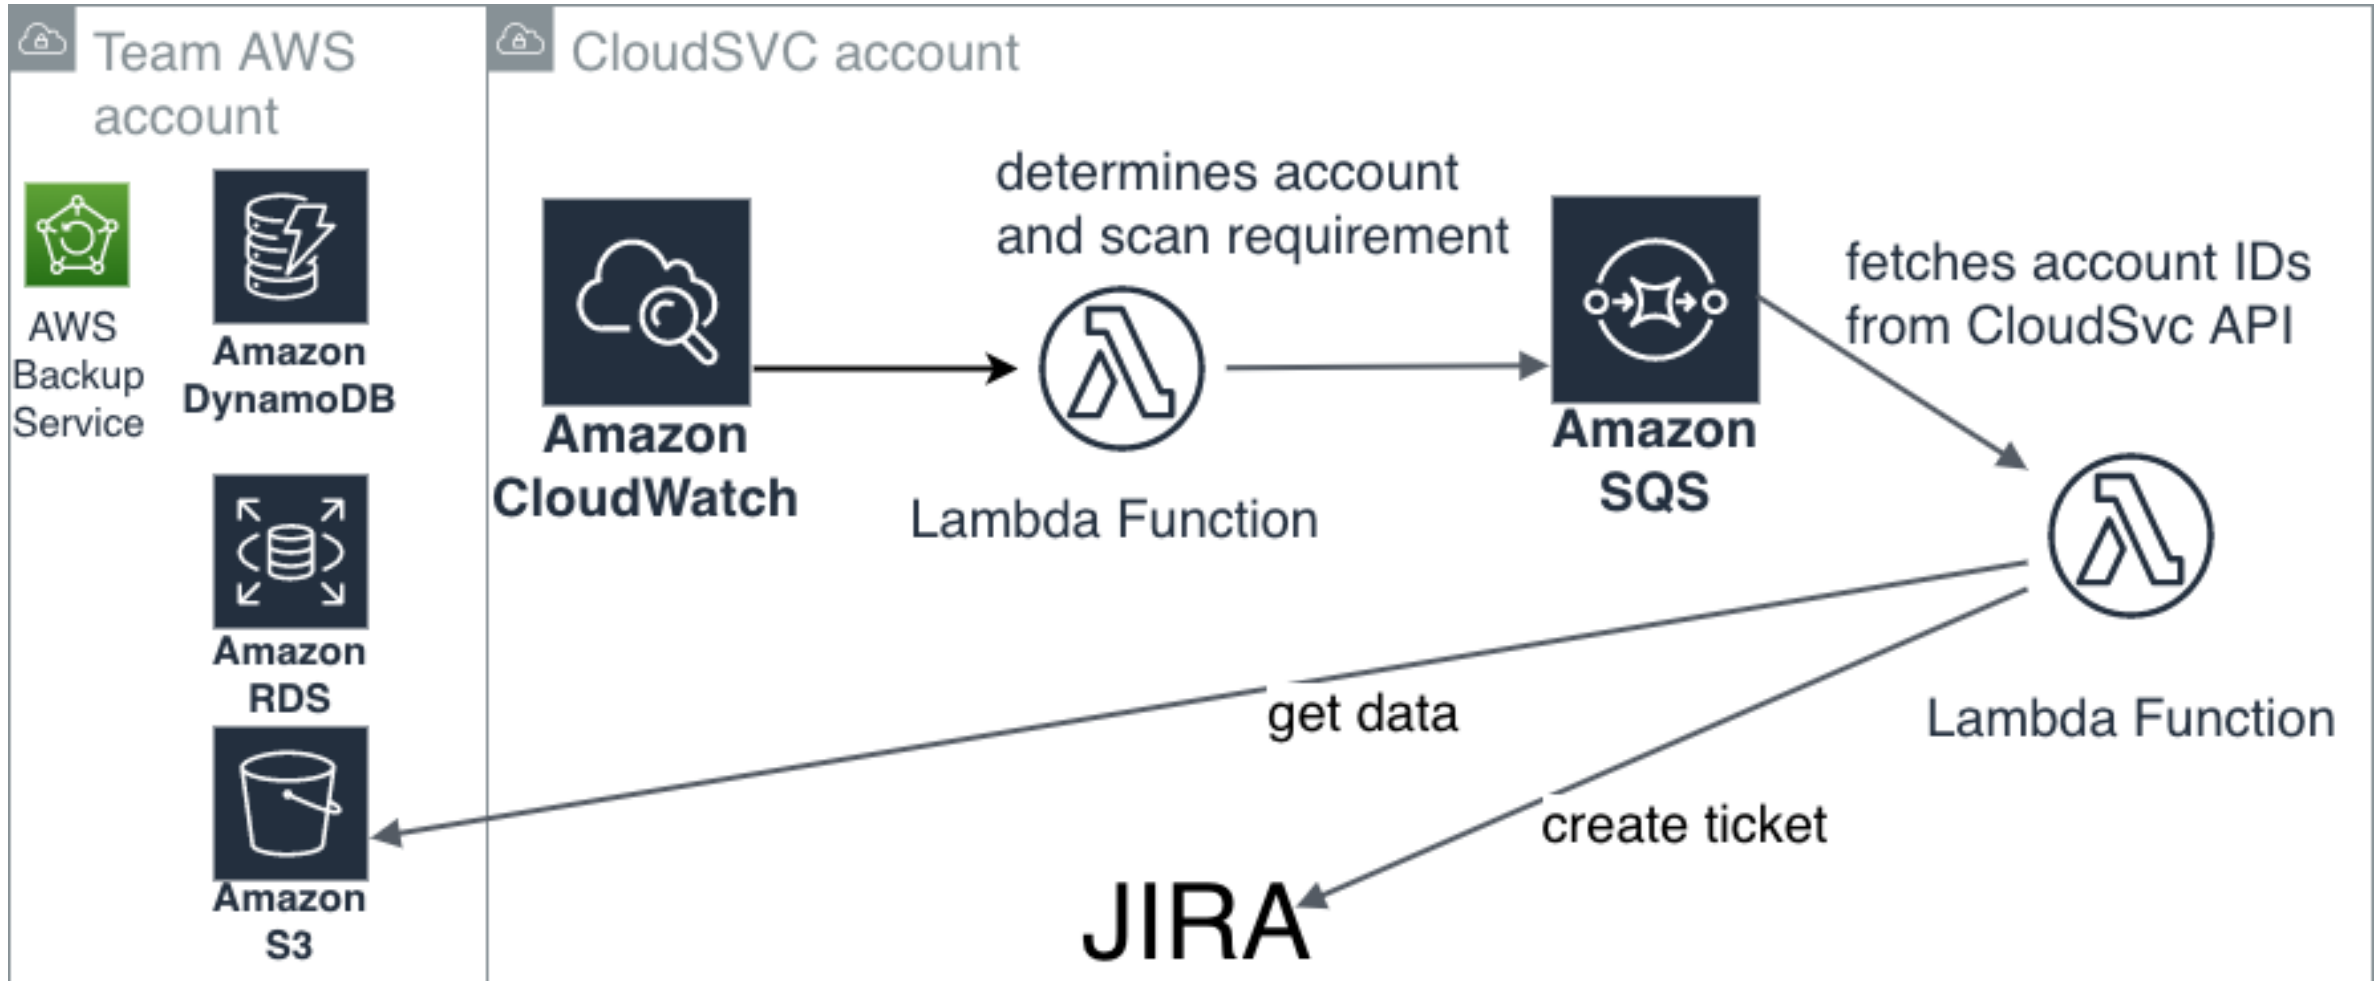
Team AWS account

AWS Backup Service

Amazon DynamoDB

Amazon RDS

Amazon S3

CloudSVC account

Amazon CloudWatch

determines account and scan requirement

Lambda Function

Amazon SQS

fetches account IDs from CloudSvc API

Lambda Function

get data

create ticket

JIRA